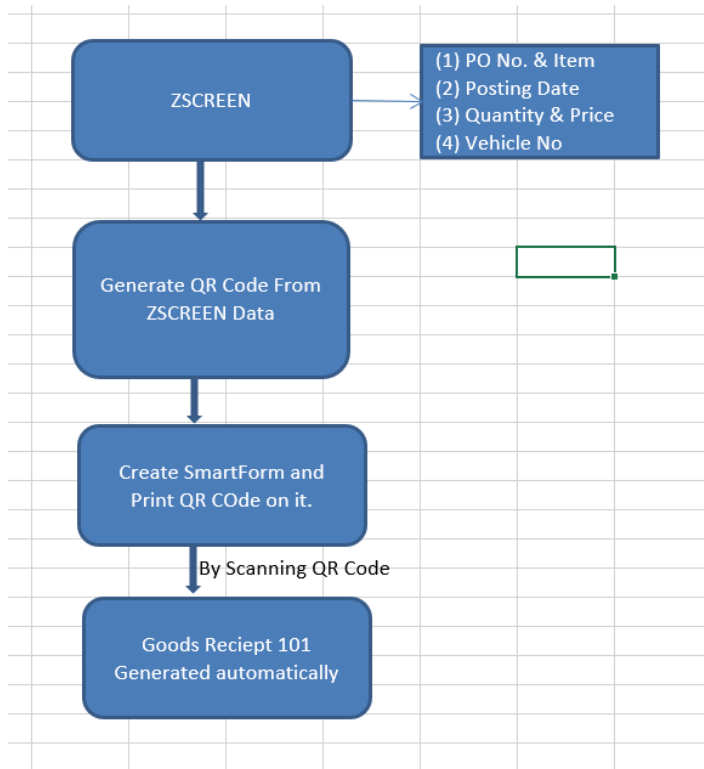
ZSCREEN

(1) PO No. & Item
(2) Posting Date
(3) Quantity & Price
(4) Vehicle No

Generate QR Code From ZSCREEN Data

Create SmartForm and Print QR COde on it.

By Scanning QR Code

Goods Reciept 101 Generated automatically